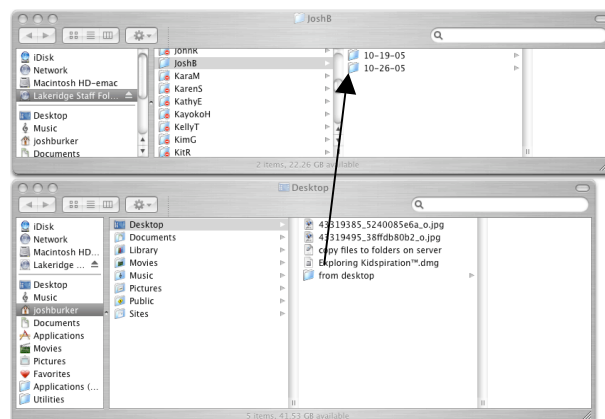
JoshB

iDisk
Network
Macintosh HD–emac
Lakeridge Staff Fol...
Desktop
Music
joshburker
Documents

JohnR
JoshB
KaraM
KarenS
KathyE
KayokoH
KellyT
KimG
KitR

10-19-05
10-26-05

2 items, 22.26 GB available

Desktop

iDisk
Network
Macintosh HD...
Lakeridge ...
Desktop
Music
joshburker
Documents
Applications
Movies
Pictures
Favorites
Applications (...
Utilities

Desktop
Documents
Library
Movies
Music
Pictures
Public
Sites

43319385_5240085e6a_o.jpg
43319495_38ffdb80b2_o.jpg
copy files to folders on server
Exploring Kidspiration™.dmg
from desktop

5 items, 41.53 GB available